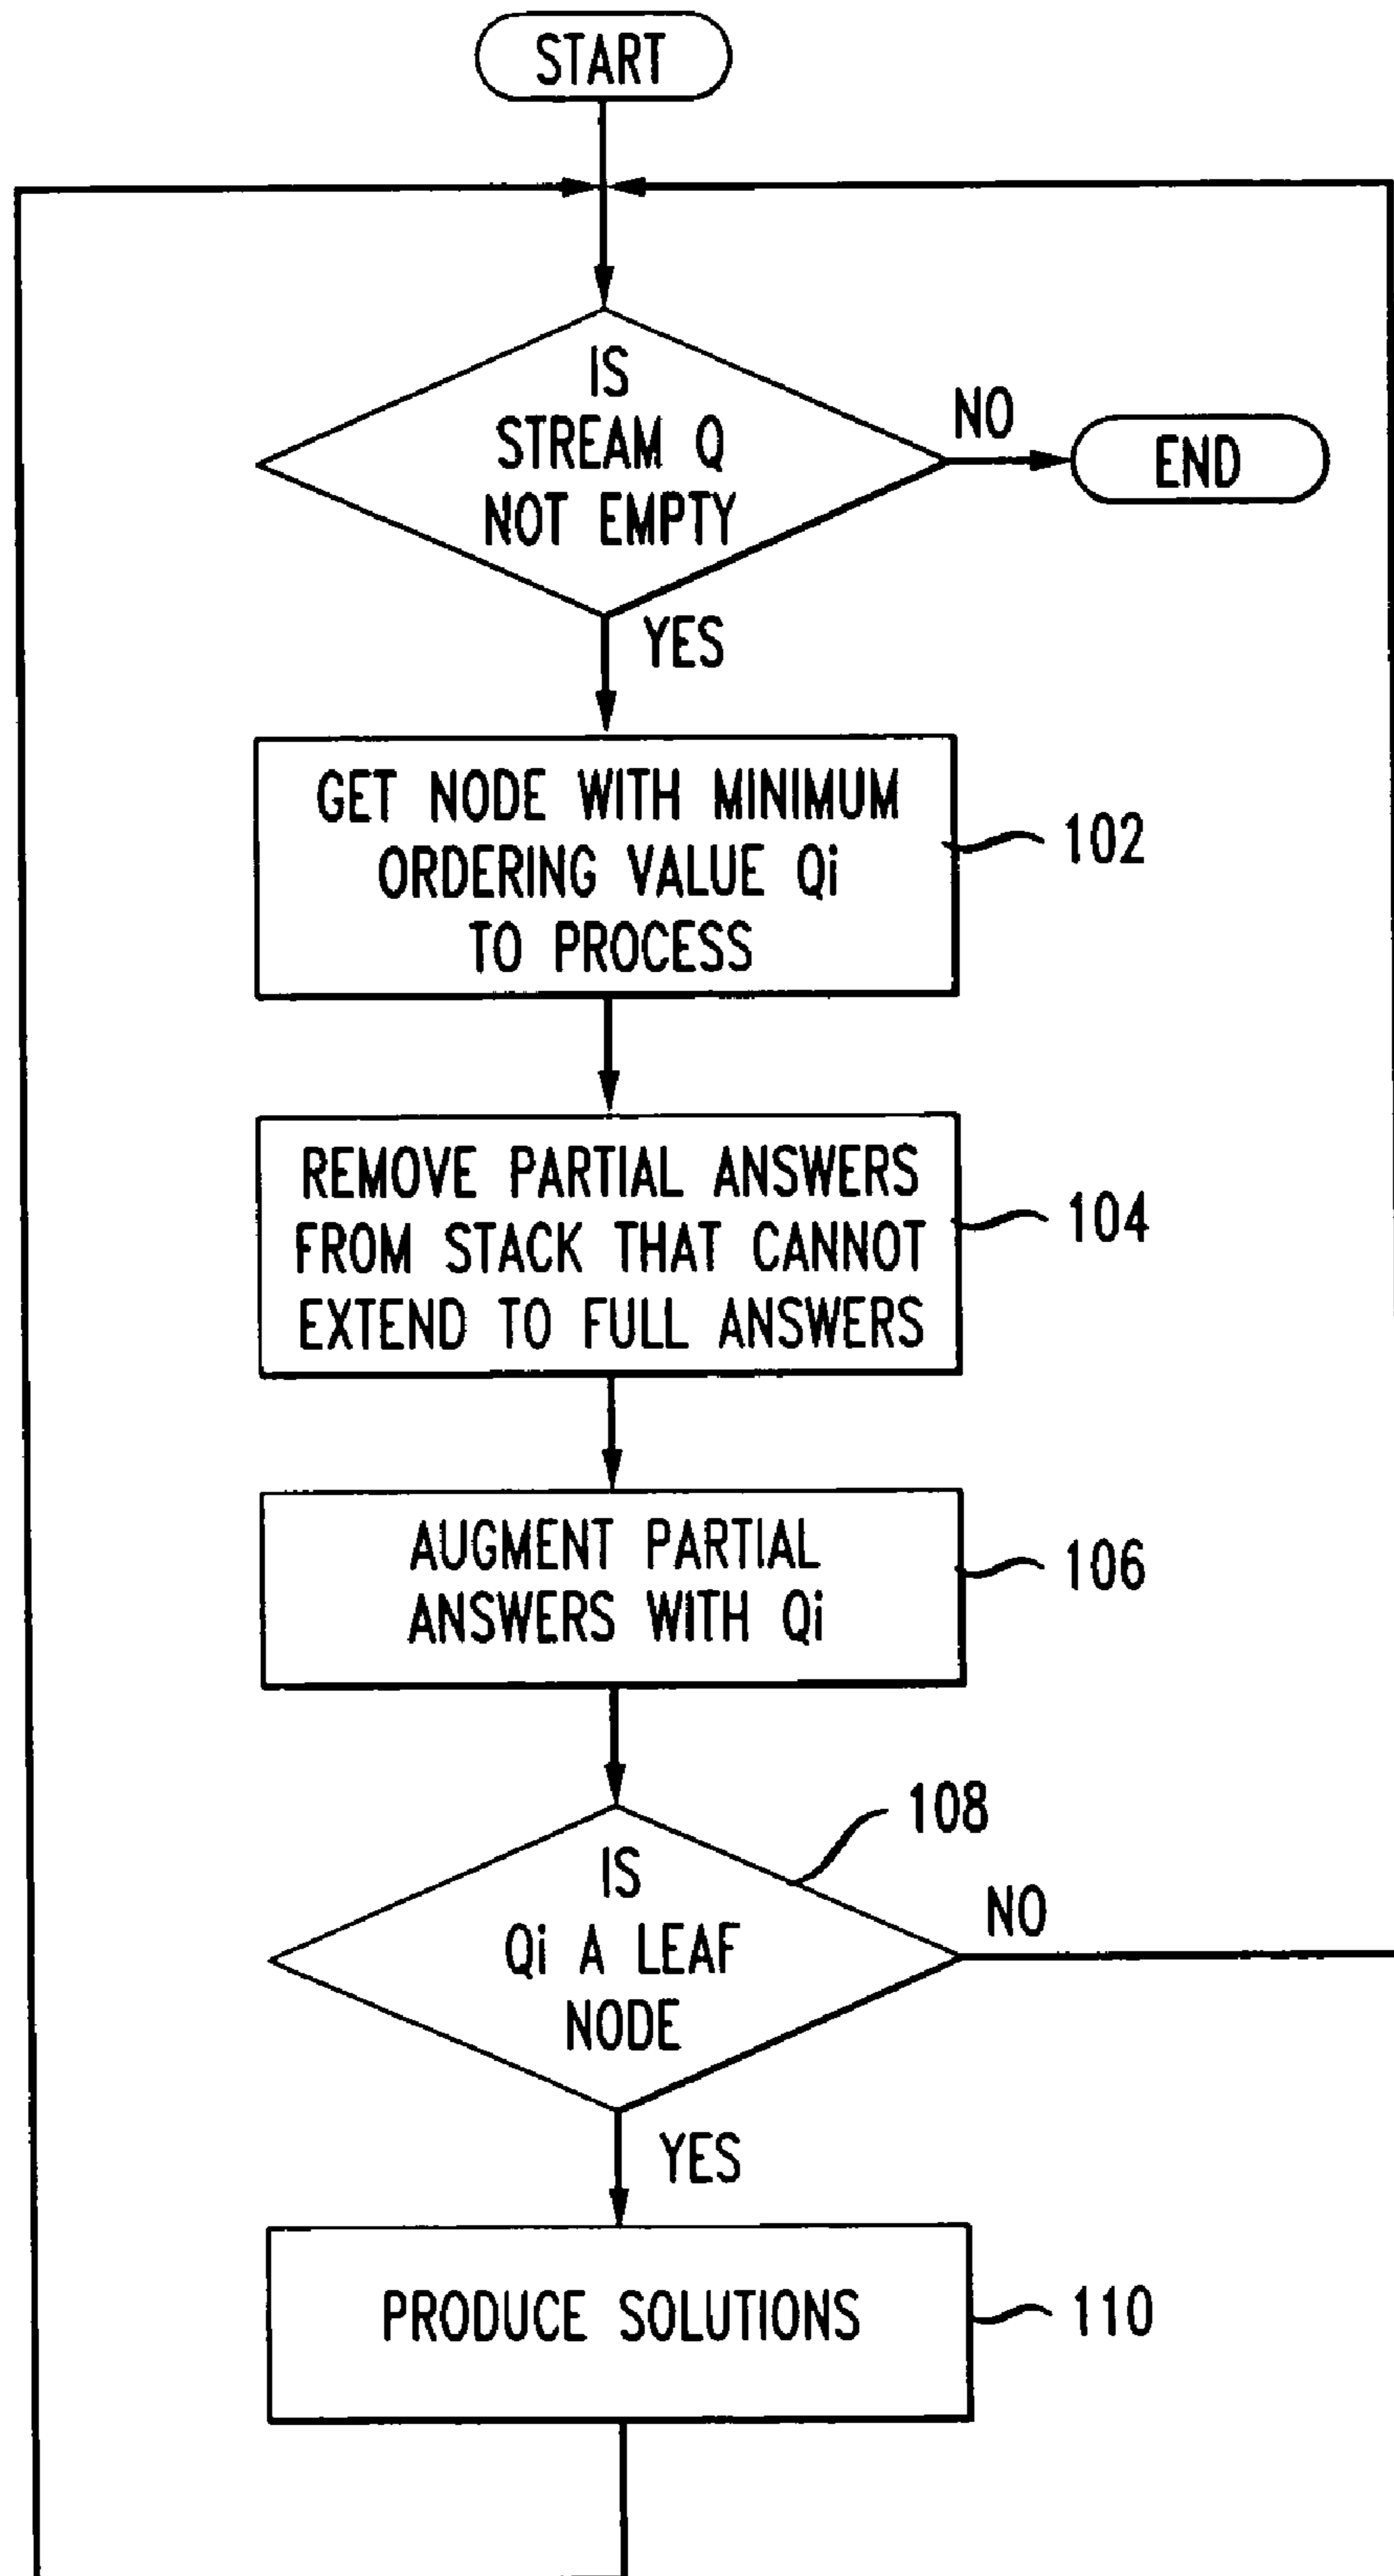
START

IS STREAM Q NOT EMPTY

NO

END

YES

GET NODE WITH MINIMUM ORDERING VALUE Qi TO PROCESS

102

REMOVE PARTIAL ANSWERS FROM STACK THAT CANNOT EXTEND TO FULL ANSWERS

104

AUGMENT PARTIAL ANSWERS WITH Qi

106

108

IS Qi A LEAF NODE

NO

YES

PRODUCE SOLUTIONS

110